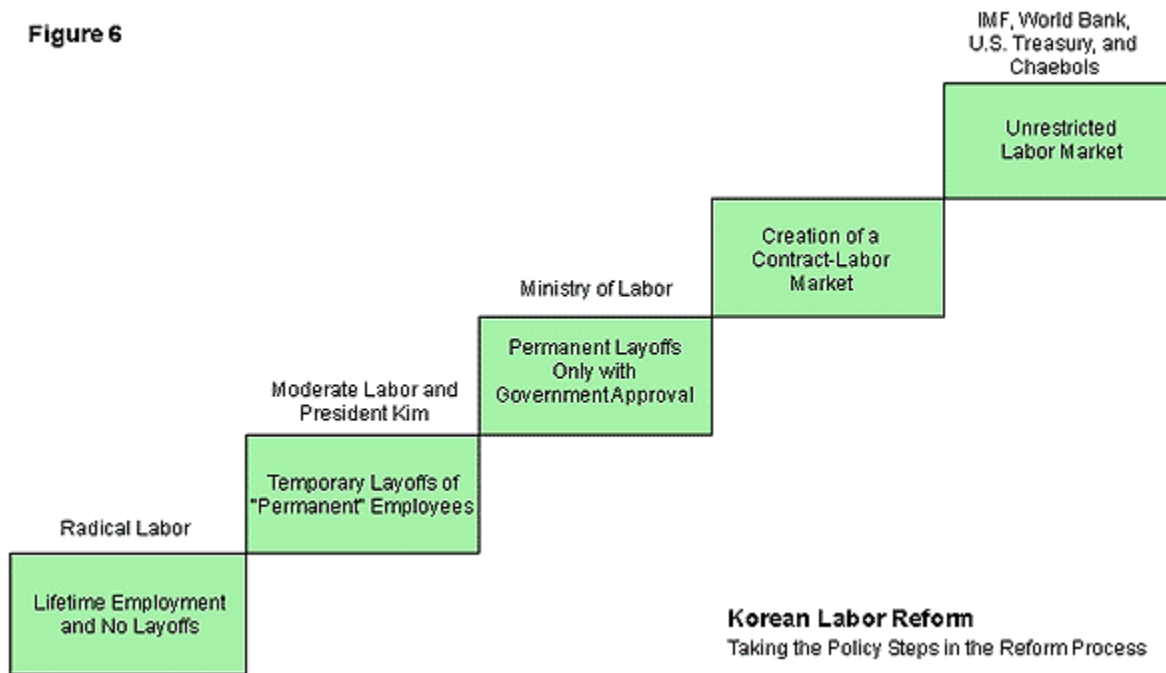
Figure 6

IMF, World Bank, U.S. Treasury, and Chaebols

Unrestricted Labor Market

Creation of a Contract-Labor Market

Ministry of Labor

Permanent Layoffs Only with Government Approval

Moderate Labor and President Kim

Temporary Layoffs of "Permanent" Employees

Radical Labor

Lifetime Employment and No Layoffs

Korean Labor Reform
Taking the Policy Steps in the Reform Process